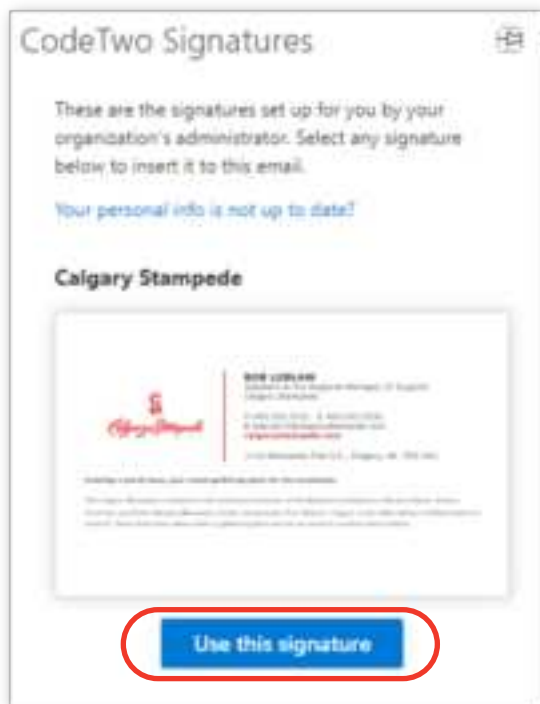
CodeTwo Signatures

These are the signatures set up for you by your organization's administrator. Select any signature below to insert it to this email.

Your personal info is not up to date?

Calgary Stampede

Calgary Stampede

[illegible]

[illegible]

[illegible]

Use this signature